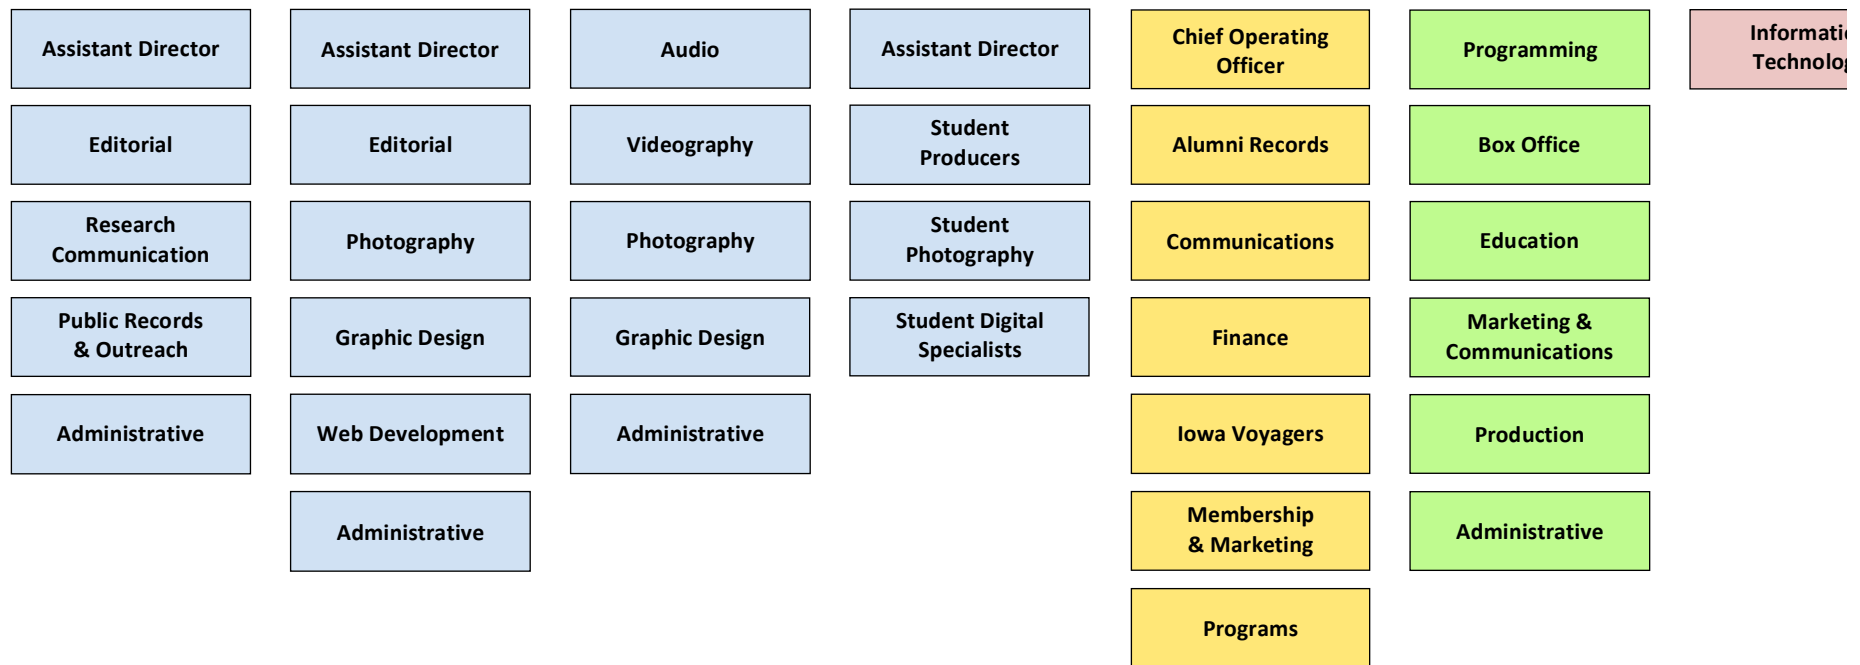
Assistant Director

Editorial

Research Communication

Public Records & Outreach

Administrative

Assistant Director

Editorial

Photography

Graphic Design

Web Development

Administrative

Audio

Videography

Photography

Graphic Design

Administrative

Assistant Director

Student Producers

Student Photography

Student Digital Specialists

Chief Operating Officer

Alumni Records

Communications

Finance

Iowa Voyagers

Membership & Marketing

Programs

Programming

Box Office

Education

Marketing & Communications

Production

Administrative

Informati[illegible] Technolo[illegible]